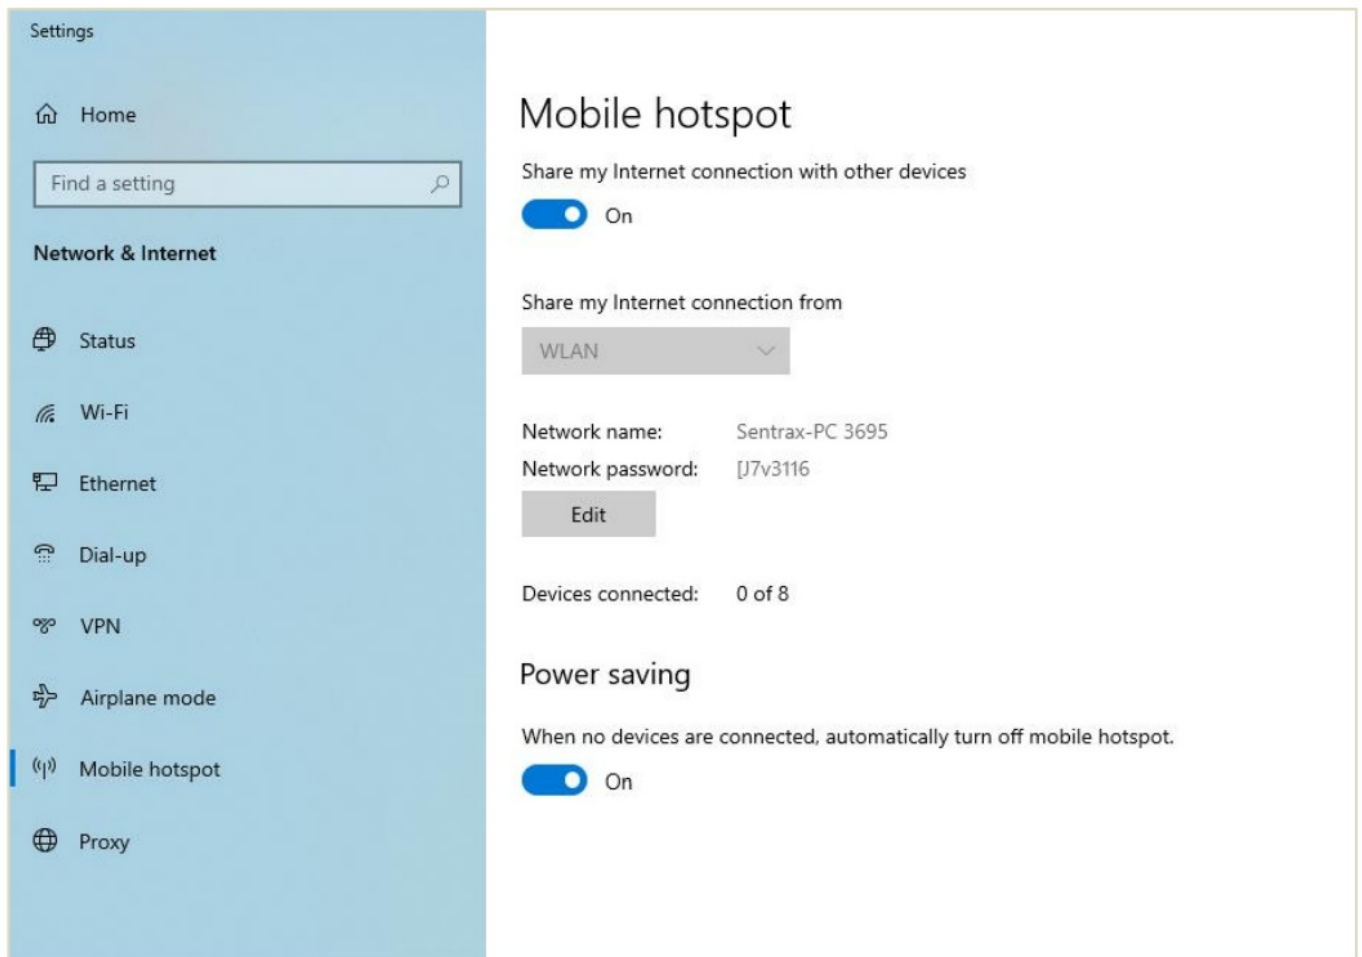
Settings

Home

Find a setting

Network & Internet

Status

Wi-Fi

Ethernet

Dial-up

VPN

Airplane mode

Mobile hotspot

Proxy

Mobile hotspot

Share my Internet connection with other devices

On

Share my Internet connection from

WLAN

Network name: Sentrax-PC 3695

Network password: [J7v3116

Edit

Devices connected: 0 of 8

Power saving

When no devices are connected, automatically turn off mobile hotspot.

On